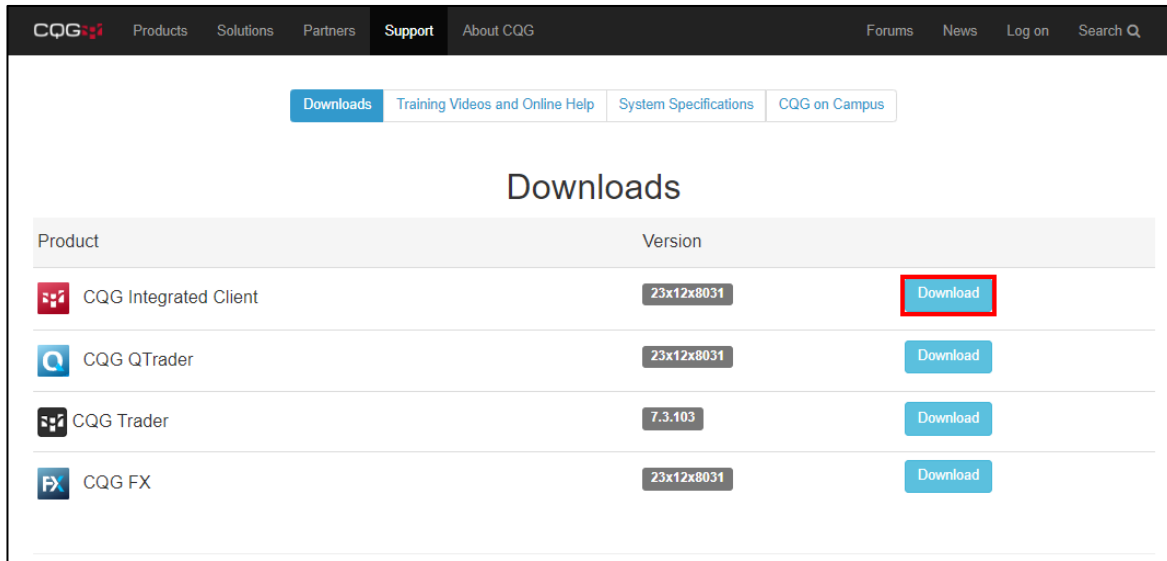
CQG Products Solutions Partners Support About CQG Forums News Log on Search

Downloads | Training Videos and Online Help | System Specifications | CQG on Campus

Downloads

| Product | Version | |
|---|---|---|
| CQG Integrated Client | 23x12x8031 | Download |
| CQG QTrader | 23x12x8031 | Download |
| CQG Trader | 7.3.103 | Download |
| FX CQG FX | 23x12x8031 | Download |